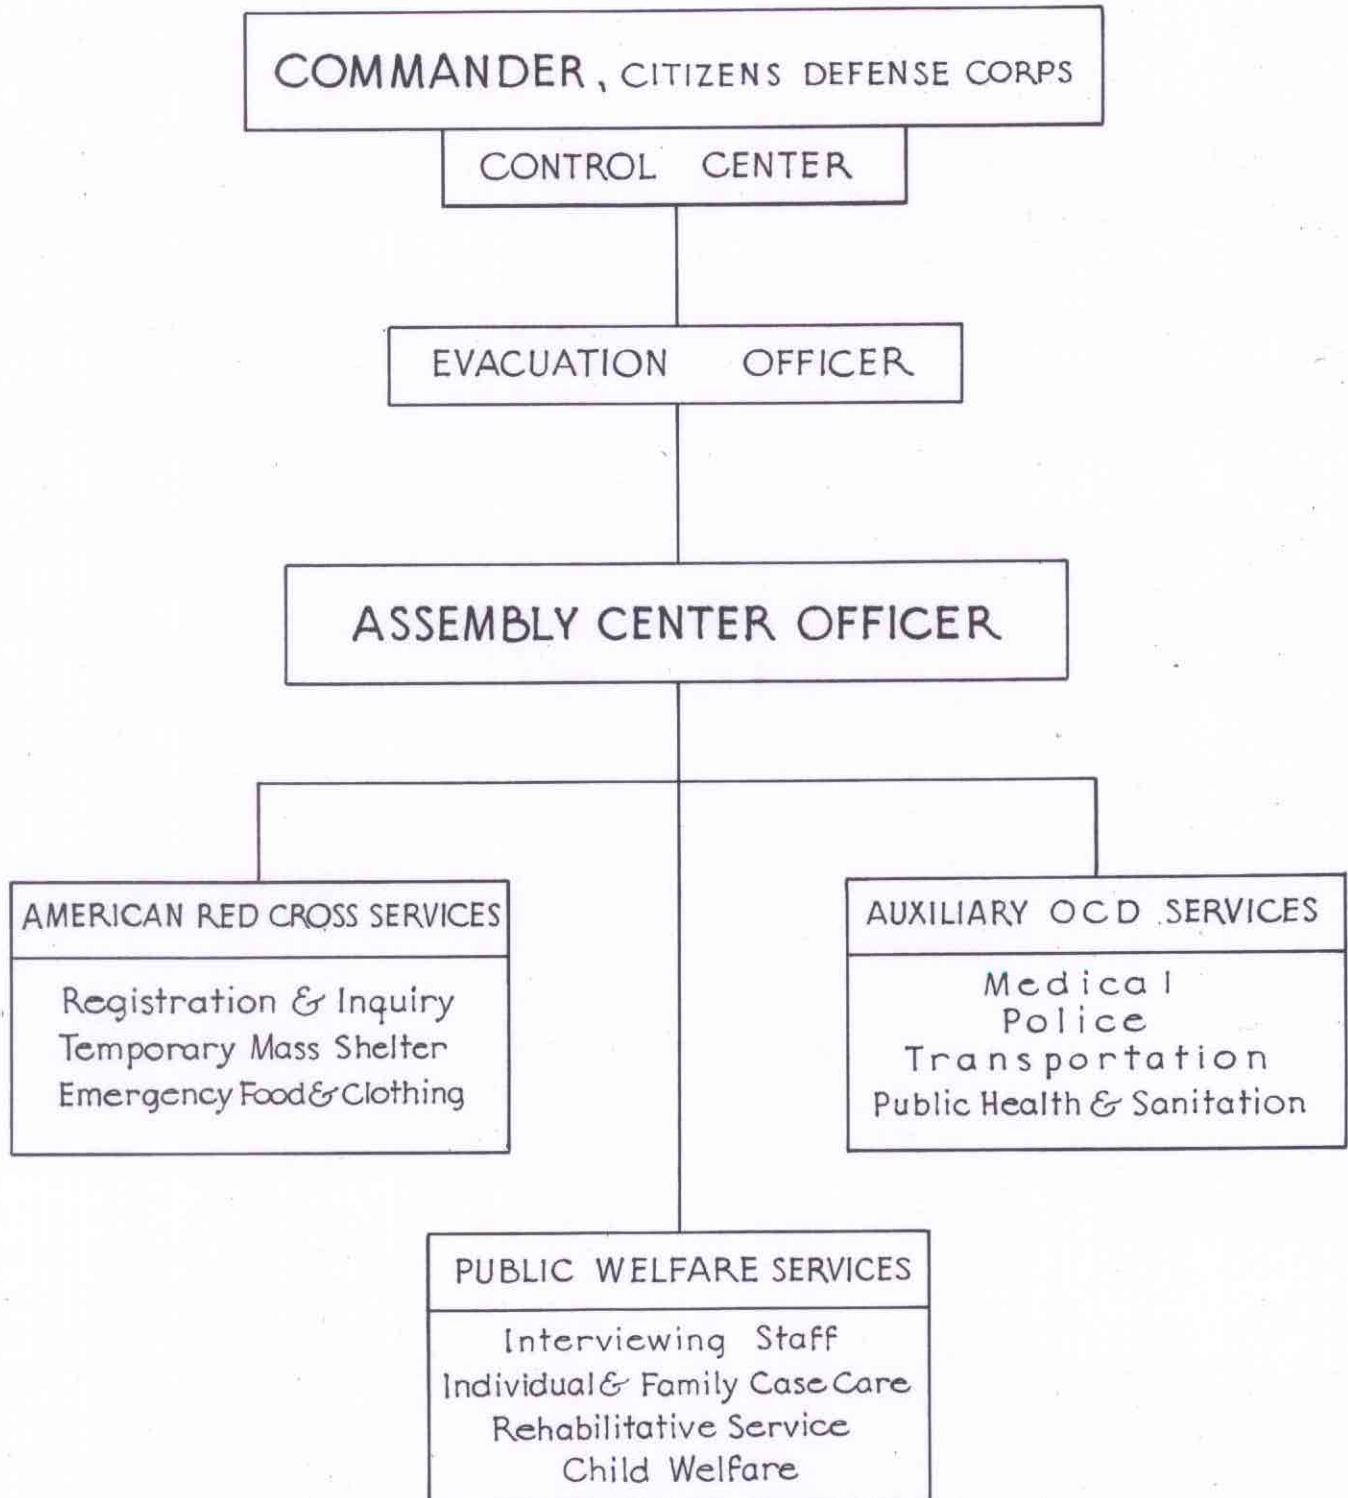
COMMANDER, CITIZENS DEFENSE CORPS

CONTROL CENTER

EVACUATION OFFICER

ASSEMBLY CENTER OFFICER

AMERICAN RED CROSS SERVICES

Registration & Inquiry
Temporary Mass Shelter
Emergency Food & Clothing

AUXILIARY OCD SERVICES

Medical
Police
Transportation
Public Health & Sanitation

PUBLIC WELFARE SERVICES

Interviewing Staff
Individual & Family Case Care
Rehabilitative Service
Child Welfare